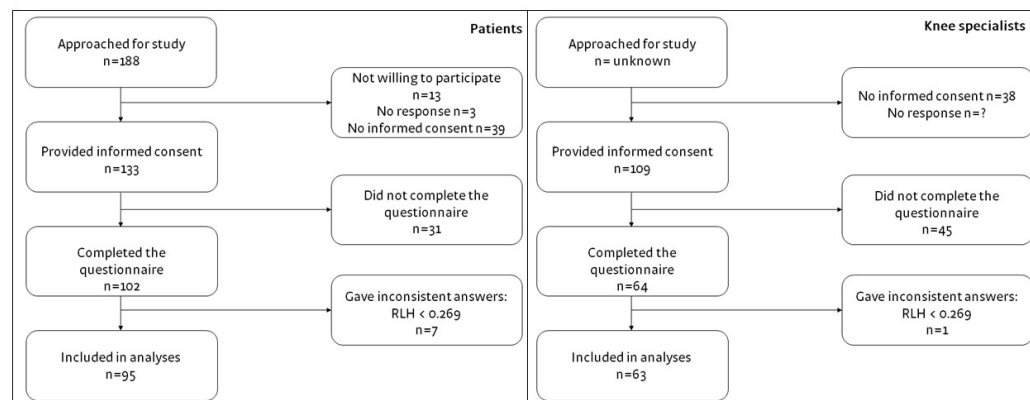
Patients

Approached for study
n=188

Not willing to participate
n=13
No response n=3
No informed consent n=39

Provided informed consent
n=133

Did not complete the questionnaire
n=31

Completed the questionnaire
n=102

Gave inconsistent answers:
RLH < 0.269
n=7

Included in analyses
n=95

Knee specialists

Approached for study
n= unknown

No informed consent n=38
No response n=?

Provided informed consent
n=109

Did not complete the questionnaire
n=45

Completed the questionnaire
n=64

Gave inconsistent answers:
RLH < 0.269
n=1

Included in analyses
n=63